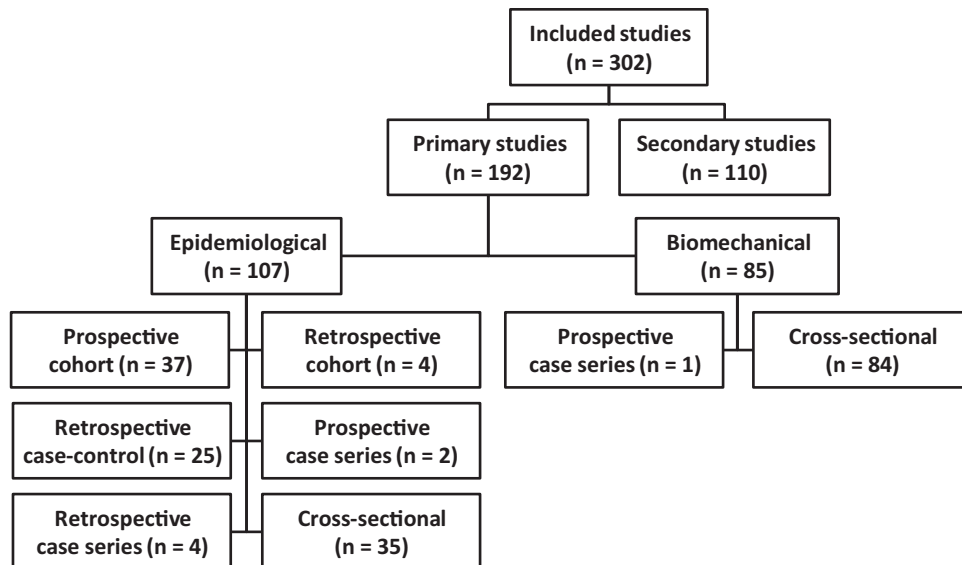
Included studies
(n = 302)

Primary studies
(n = 192)

Secondary studies
(n = 110)

Epidemiological
(n = 107)

Biomechanical
(n = 85)

Prospective
cohort (n = 37)

Retrospective
cohort (n = 4)

Prospective
case series (n = 1)

Cross-sectional
(n = 84)

Retrospective
case-control (n = 25)

Prospective
case series (n = 2)

Retrospective
case series (n = 4)

Cross-sectional
(n = 35)